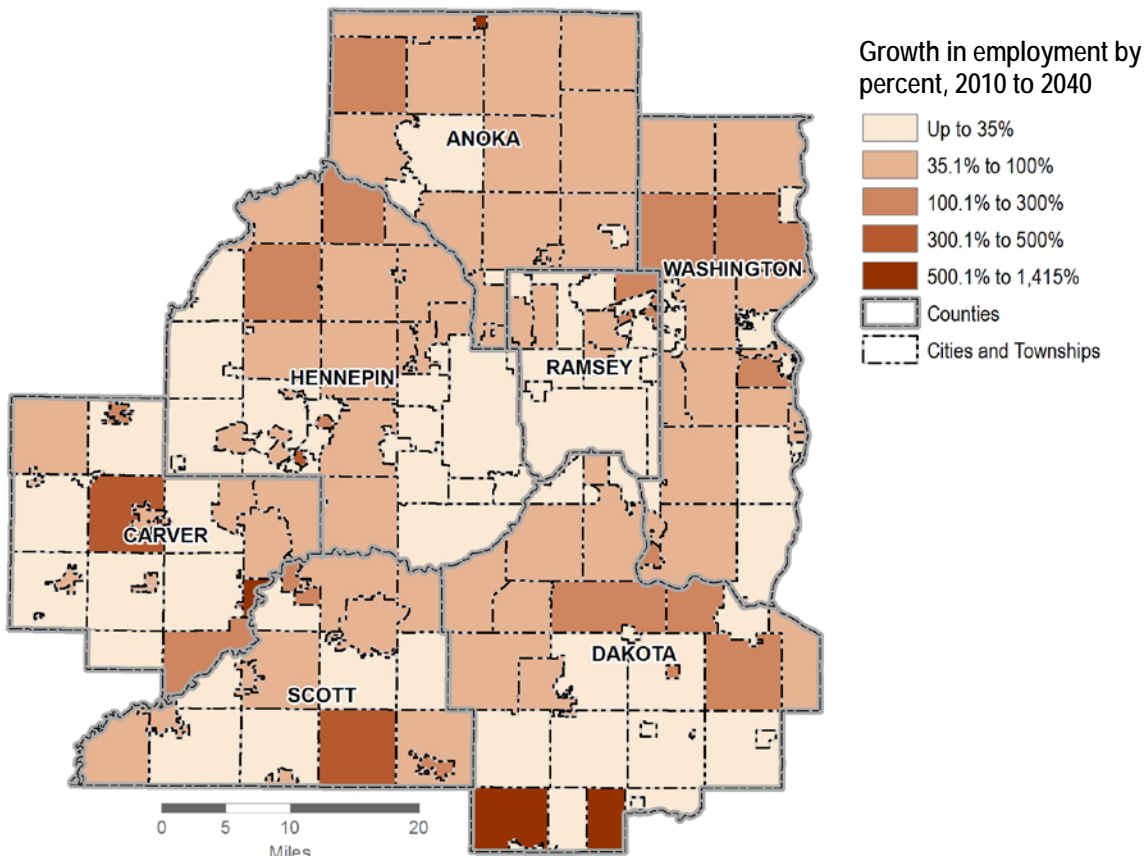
Growth in employment by percent, 2010 to 2040

Up to 35%
35.1% to 100%
100.1% to 300%
300.1% to 500%
500.1% to 1,415%
Counties
Cities and Townships

ANOKA
WASHINGTON
HENNEPIN
RAMSEY
CARVER
DAKOTA
SCOTT

0 5 10 20
Miles